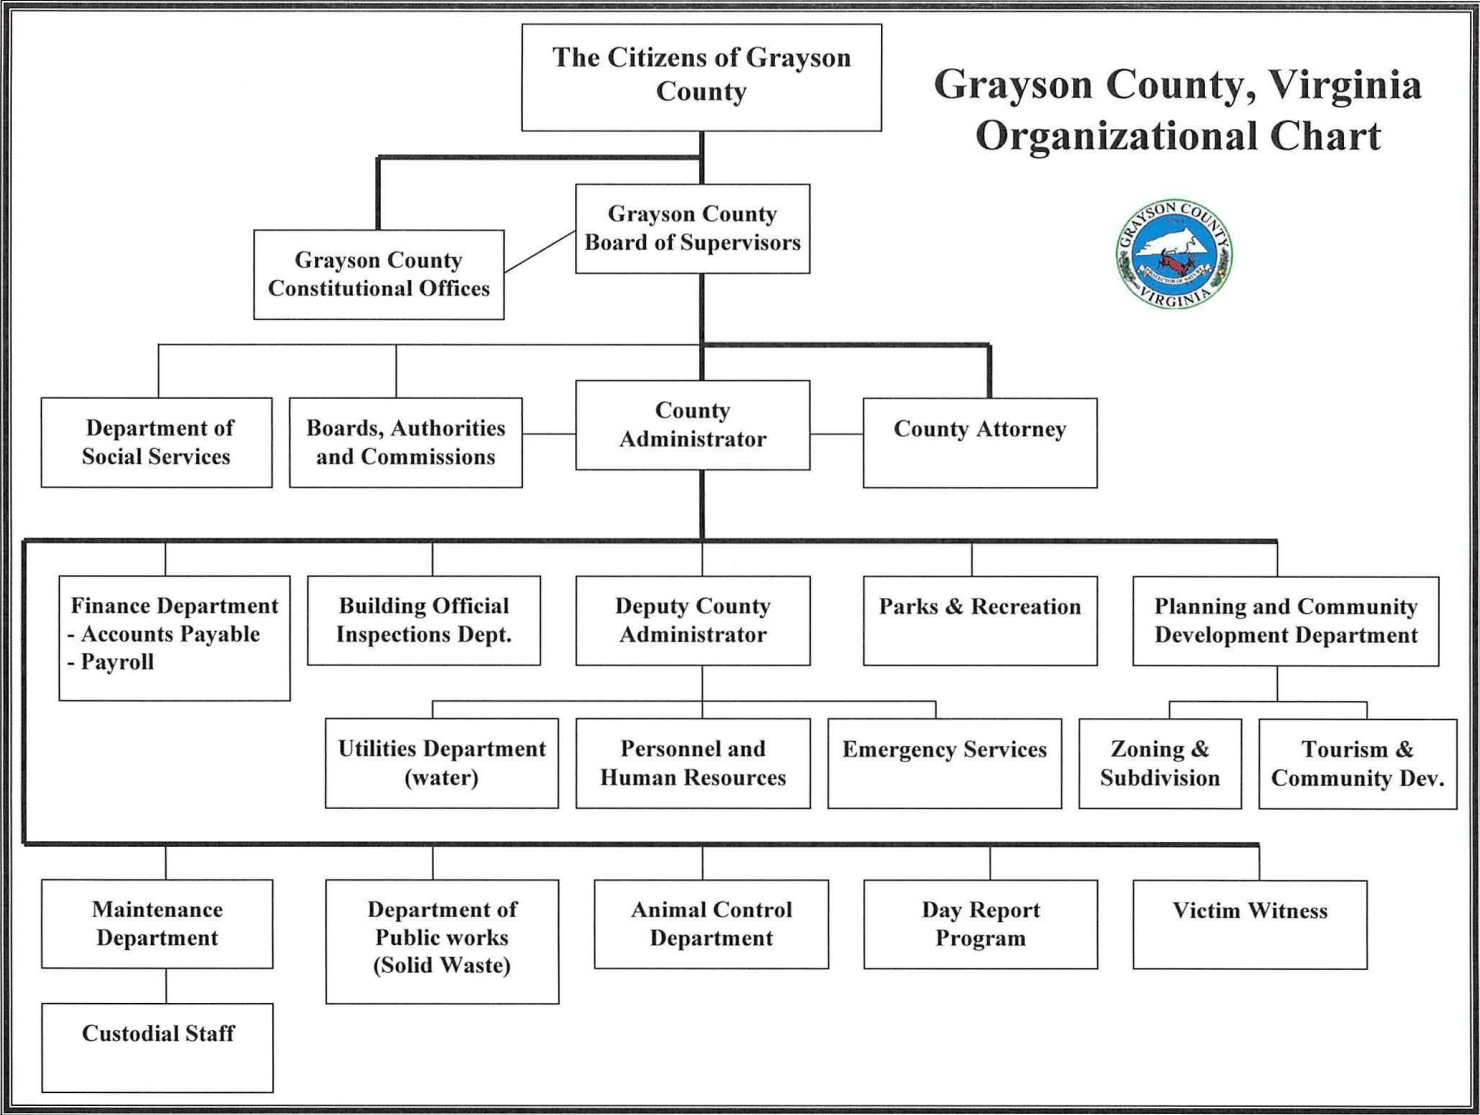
Grayson County, Virginia
Organizational Chart

GRAYSON COUNTY
VIRGINIA

The Citizens of Grayson County

Grayson County Board of Supervisors

Grayson County Constitutional Offices

Department of Social Services

Boards, Authorities and Commissions

County Administrator

County Attorney

Finance Department
- Accounts Payable
- Payroll

Building Official Inspections Dept.

Deputy County Administrator

Parks & Recreation

Planning and Community Development Department

Utilities Department (water)

Personnel and Human Resources

Emergency Services

Zoning & Subdivision

Tourism & Community Dev.

Maintenance Department

Department of Public works (Solid Waste)

Animal Control Department

Day Report Program

Victim Witness

Custodial Staff